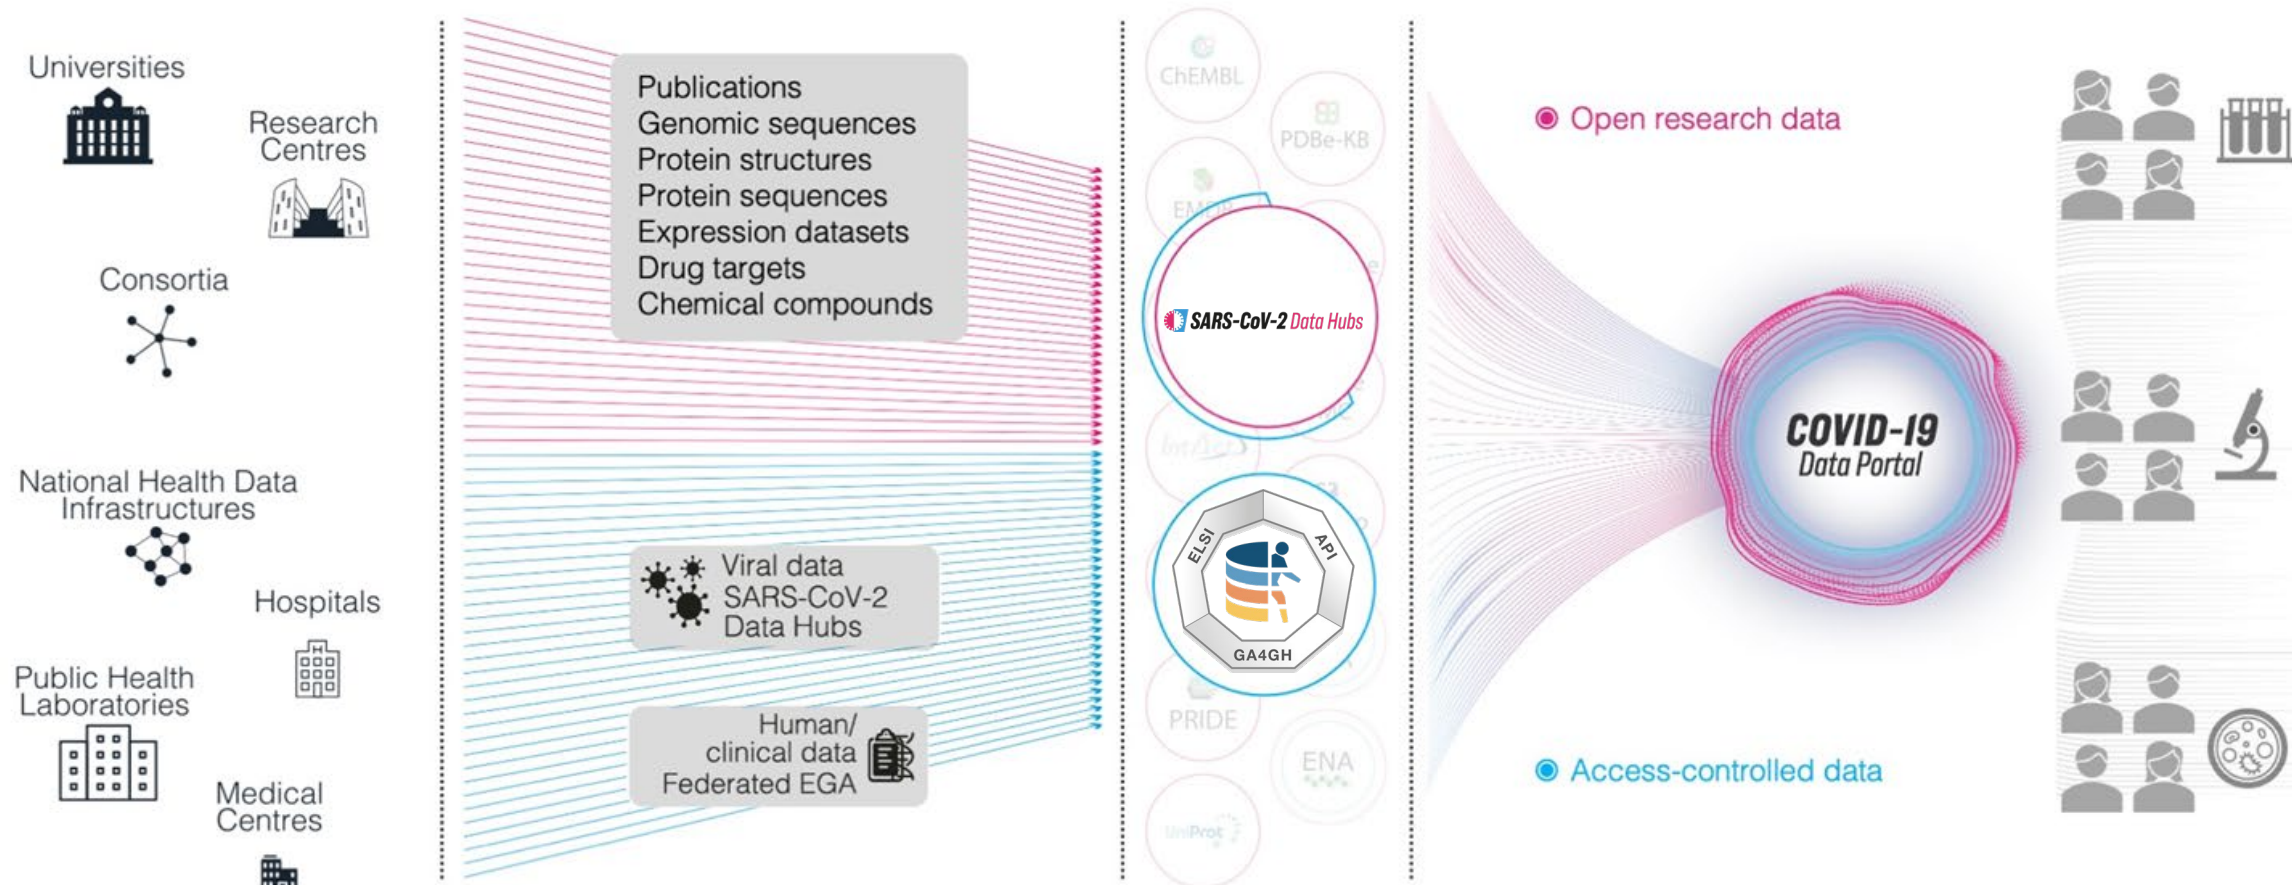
Universities

Research Centres

Consortia

National Health Data Infrastructures

Hospitals

Public Health Laboratories

Medical Centres

Publications
Genomic sequences
Protein structures
Protein sequences
Expression datasets
Drug targets
Chemical compounds

Viral data
SARS-CoV-2
Data Hubs

Human/
clinical data
Federated EGA

ChEMBL

PDBe-KB

EMDB

SARS-CoV-2 Data Hubs

ELSI

API

GA4GH

PRIDE

ENA

UniProt

Open research data

COVID-19
Data Portal

Access-controlled data